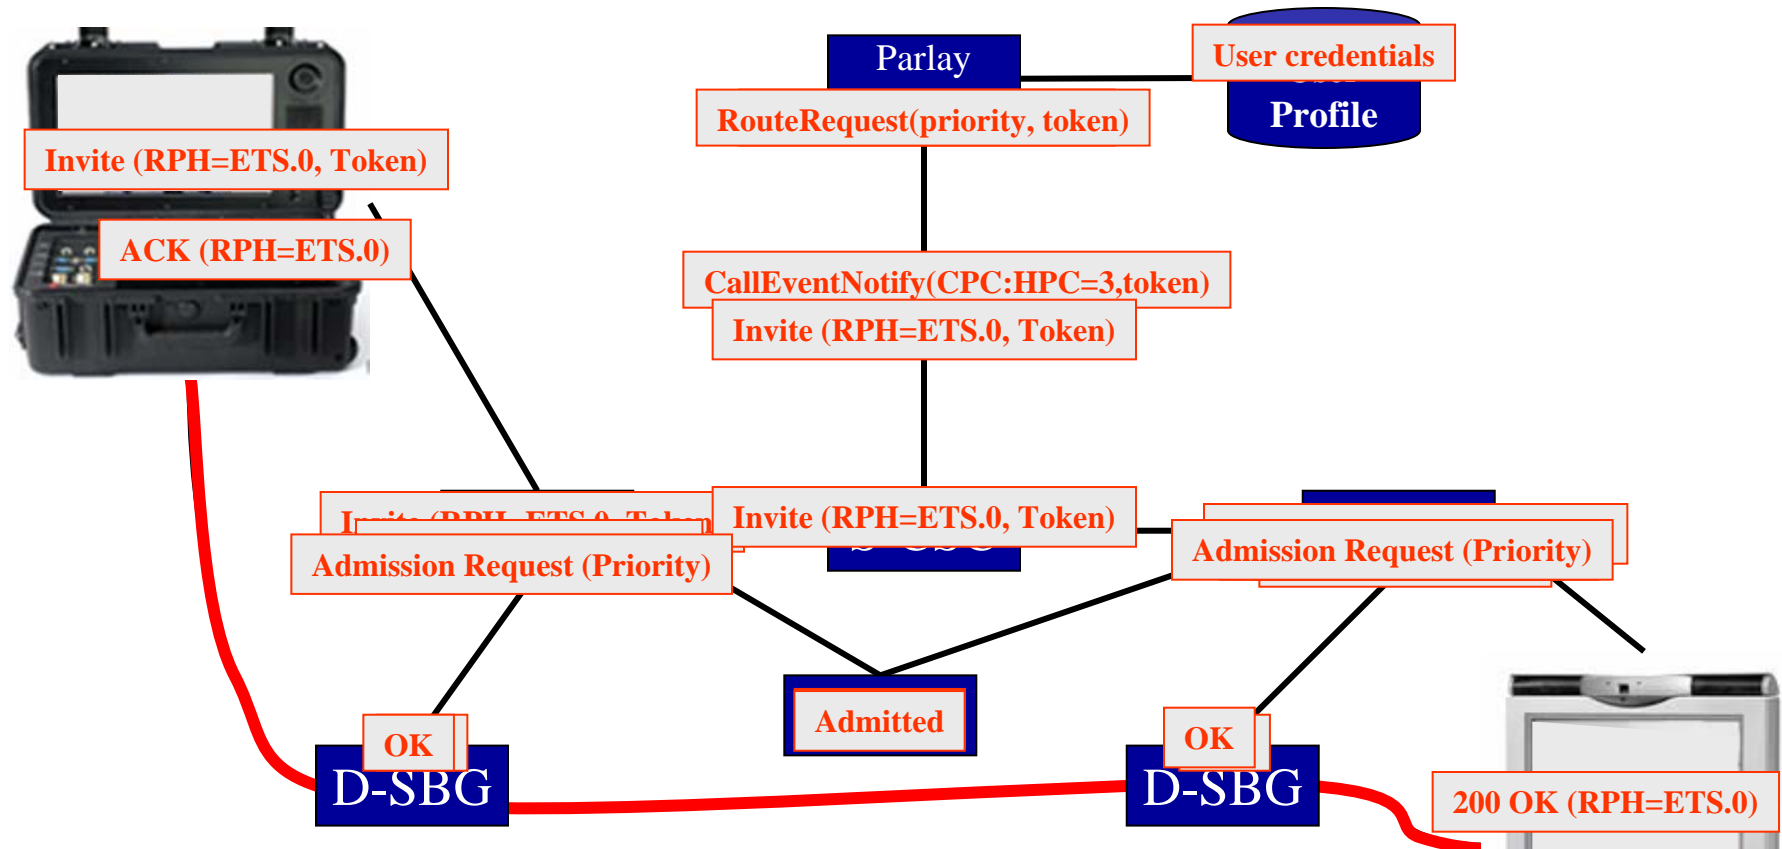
Parlay

User credentials

Profile

RouteRequest(priority, token)

Invite (RPH=ETS.0, Token)

ACK (RPH=ETS.0)

CallEventNotify(CPC:HPC=3,token)

Invite (RPH=ETS.0, Token)

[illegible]

Invite (RPH=ETS.0, Token)

Admission Request (Priority)

Admission Request (Priority)

Admitted

OK

D-SBG

OK

D-SBG

200 OK (RPH=ETS.0)